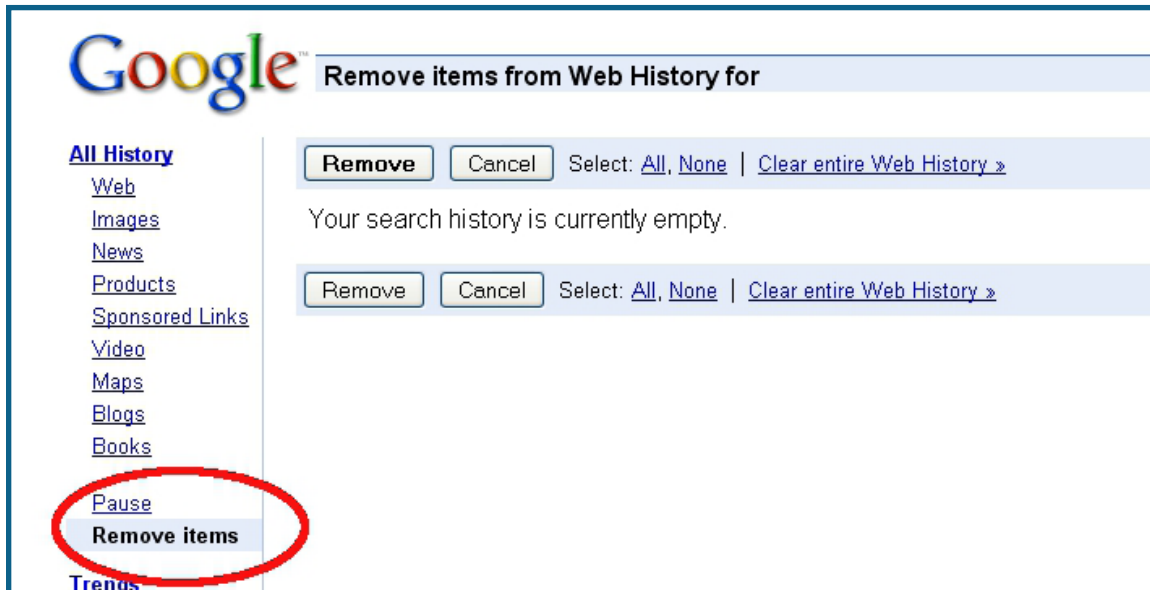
Google™ Remove items from Web History for

All History
Web
Images
News
Products
Sponsored Links
Video
Maps
Blogs
Books

Pause
Remove items

Trends

Remove Cancel Select: All, None | Clear entire Web History »

Your search history is currently empty.

Remove Cancel Select: All, None | Clear entire Web History »